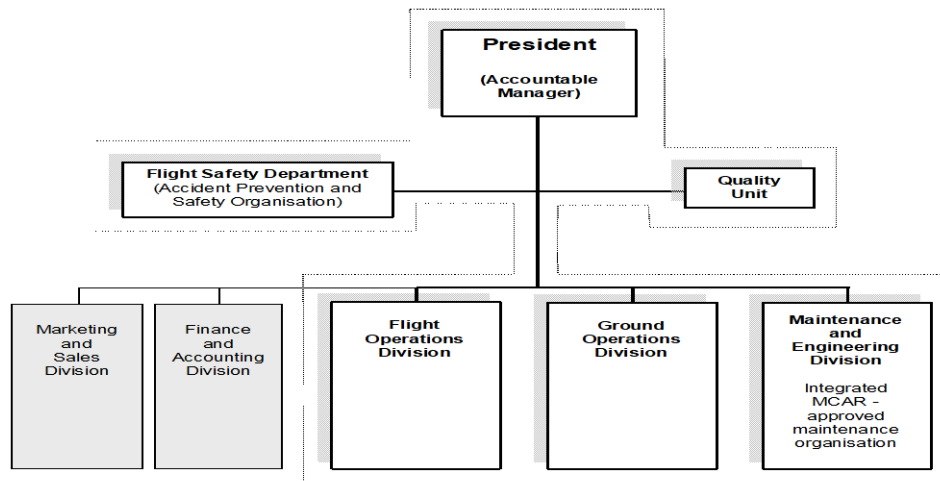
President

(Accountable Manager)

Flight Safety Department
(Accident Prevention and Safety Organisation)

Quality Unit

Marketing and Sales Division

Finance and Accounting Division

Flight Operations Division

Ground Operations Division

Maintenance and Engineering Division

Integrated MCAR - approved maintenance organisation